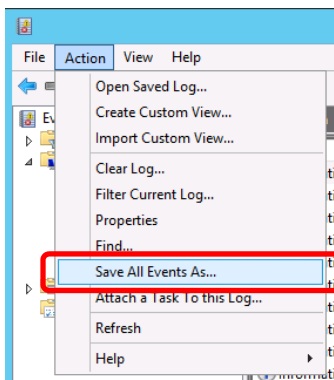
File Action View Help

Open Saved Log...
Create Custom View...
Import Custom View...
Clear Log...
Filter Current Log...
Properties
Find...
Save All Events As...
Attach a Task To this Log...
Refresh
Help

Ev